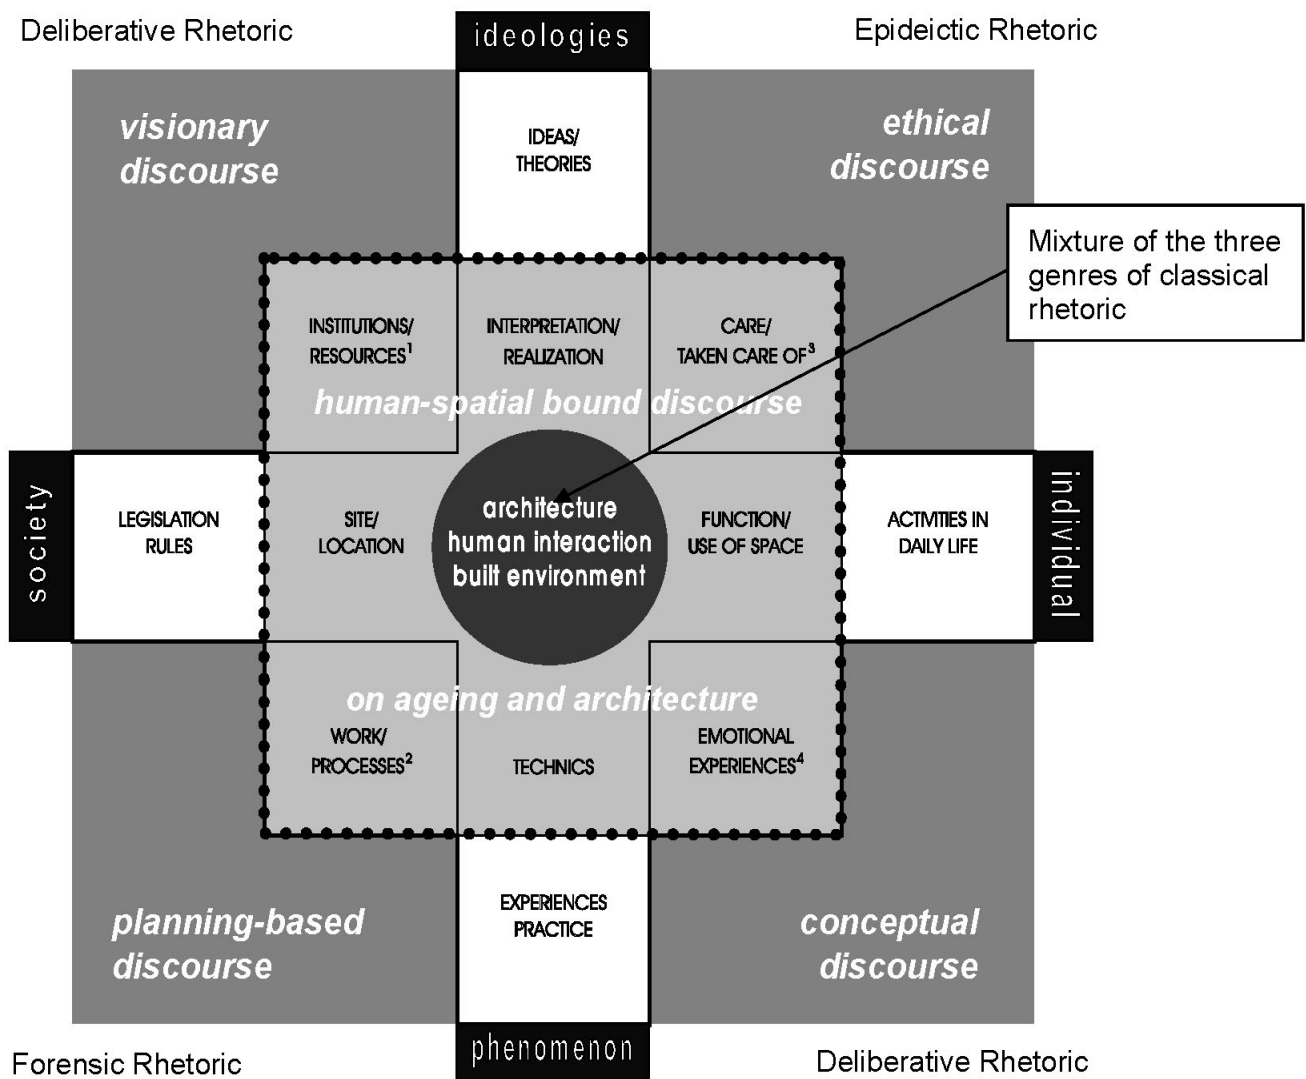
Deliberative Rhetoric

ideologies

Epideictic Rhetoric

visionary discourse

IDEAS/ THEORIES

ethical discourse

Mixture of the three genres of classical rhetoric

INSTITUTIONS/ RESOURCES$^1$

INTERPRETATION/ REALIZATION

CARE/ TAKEN CARE OF$^3$

human-spatial bound discourse

society

LEGISLATION RULES

SITE/ LOCATION

architecture human interaction built environment

FUNCTION/ USE OF SPACE

ACTIVITIES IN DAILY LIFE

individual

on ageing and architecture

WORK/ PROCESSES$^2$

TECHNICS

EMOTIONAL EXPERIENCES$^4$

planning-based discourse

EXPERIENCES PRACTICE

conceptual discourse

Forensic Rhetoric

phenomenon

Deliberative Rhetoric